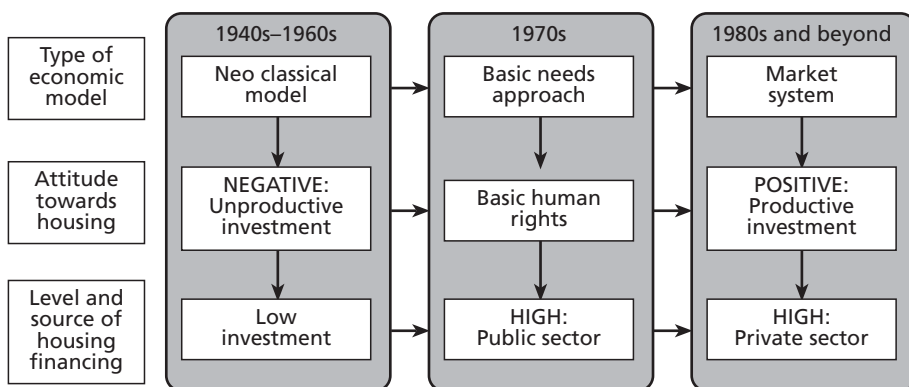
Type of economic model

Attitude towards housing

Level and source of housing financing

1940s–1960s

Neo classical model

NEGATIVE: Unproductive investment

Low investment

1970s

Basic needs approach

Basic human rights

HIGH: Public sector

1980s and beyond

Market system

POSITIVE: Productive investment

HIGH: Private sector